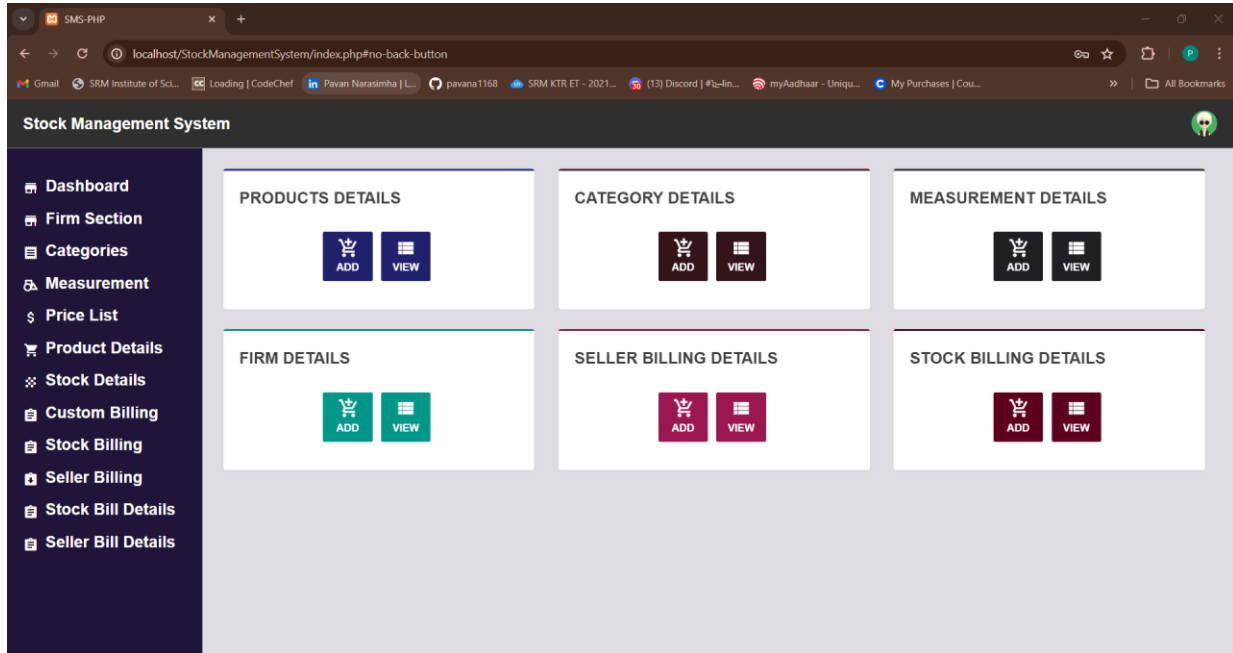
SMS-PHP

localhost/StockManagementSystem/index.php#no-back-button

Gmail SRM Institute of Sci... Loading | CodeChef Pavan Narasimha | L... pavana1168 SRM KTR ET - 2021... (13) Discord | #ι̇ₗ-lin... myAadhaar - Uniqu... My Purchases | Cou... » All Bookmarks

Stock Management System

Dashboard
Firm Section
Categories
Measurement
Price List
Product Details
Stock Details
Custom Billing
Stock Billing
Seller Billing
Stock Bill Details
Seller Bill Details

PRODUCTS DETAILS
ADD VIEW

CATEGORY DETAILS
ADD VIEW

MEASUREMENT DETAILS
ADD VIEW

FIRM DETAILS
ADD VIEW

SELLER BILLING DETAILS
ADD VIEW

STOCK BILLING DETAILS
ADD VIEW